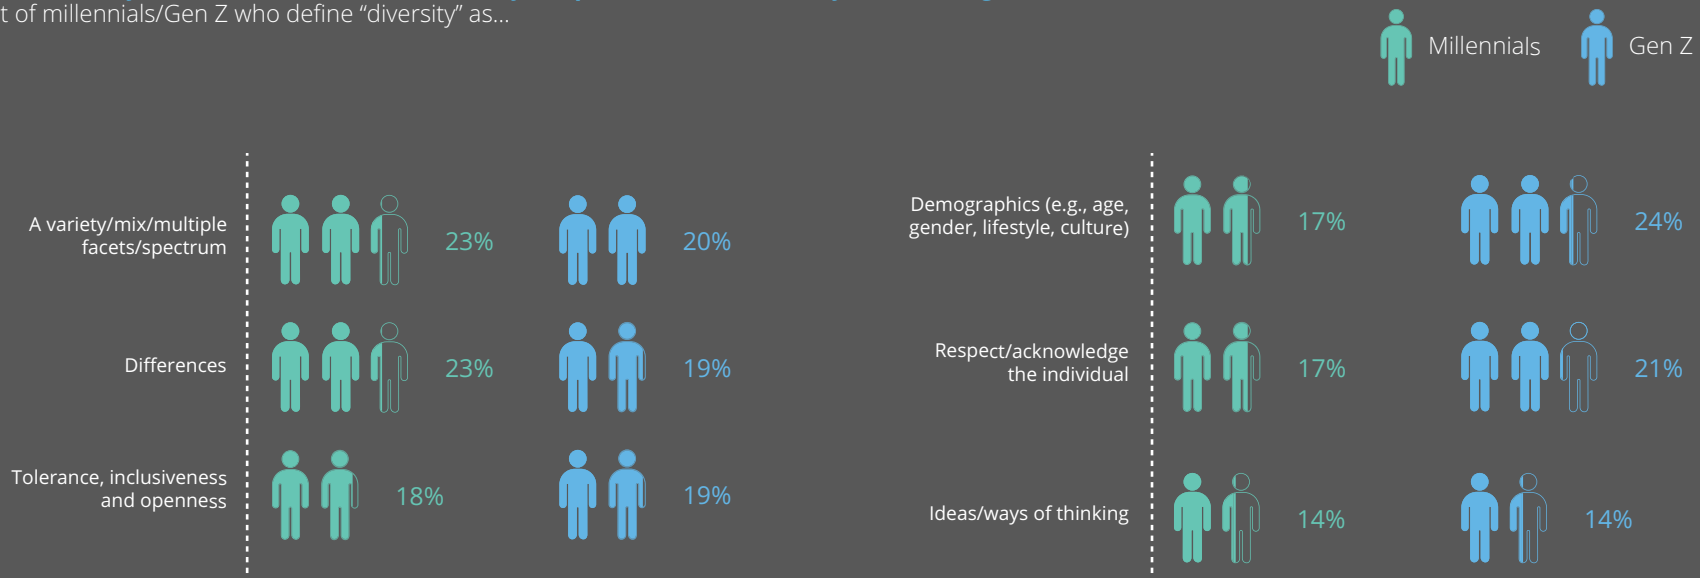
t of millennials/Gen Z who define “diversity” as...

Millennials Gen Z

A variety/mix/multiple facets/spectrum 23% 20%

Differences 23% 19%

Tolerance, inclusiveness and openness 18% 19%

Demographics (e.g., age, gender, lifestyle, culture) 17% 24%

Respect/acknowledge the individual 17% 21%

Ideas/ways of thinking 14% 14%